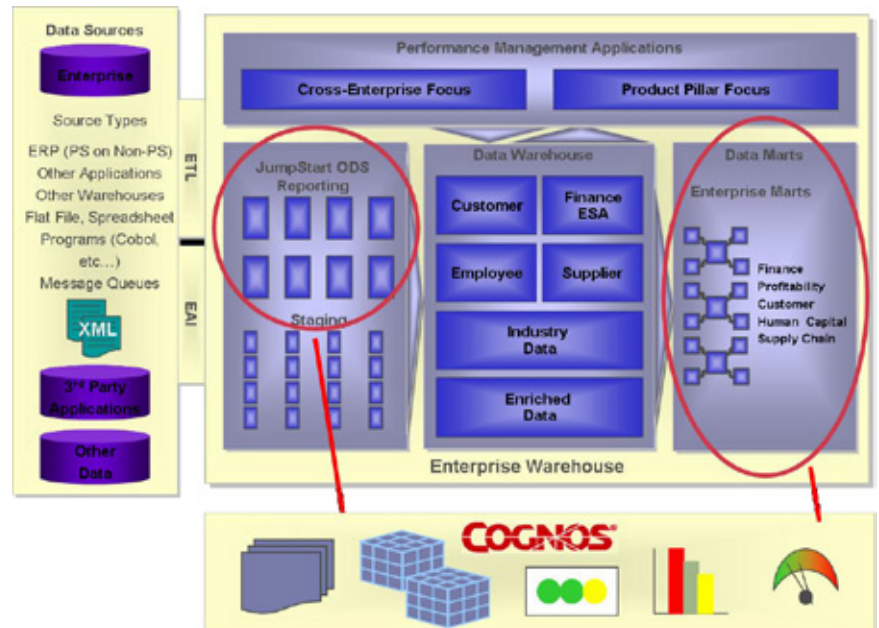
Data Sources

Enterprise

Source Types

ERP (PS on Non-PS)
Other Applications
Other Warehouses
Flat File, Spreadsheet
Programs (Cobol, etc...)
Message Queues

XML

3rd Party Applications

Other Data

ETL

EAI

Performance Management Applications

Cross-Enterprise Focus

Product Pillar Focus

JumpStart ODS Reporting

Staging

Data Warehouse

Customer

Finance ESA

Employee

Supplier

Industry Data

Enriched Data

Data Marts

Enterprise Marts

Finance
Profitability
Customer
Human Capital
Supply Chain

Enterprise Warehouse

COGNOS